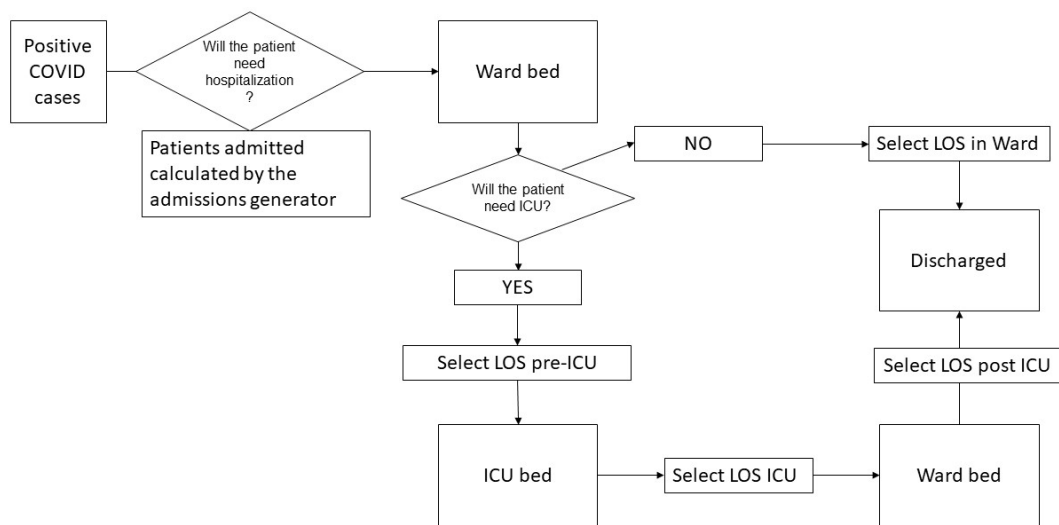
Positive COVID cases

Will the patient need hospitalization ?

Patients admitted calculated by the admissions generator

Ward bed

Will the patient need ICU?

NO

Select LOS in Ward

Discharged

YES

Select LOS pre-ICU

Select LOS post ICU

ICU bed

Select LOS ICU

Ward bed